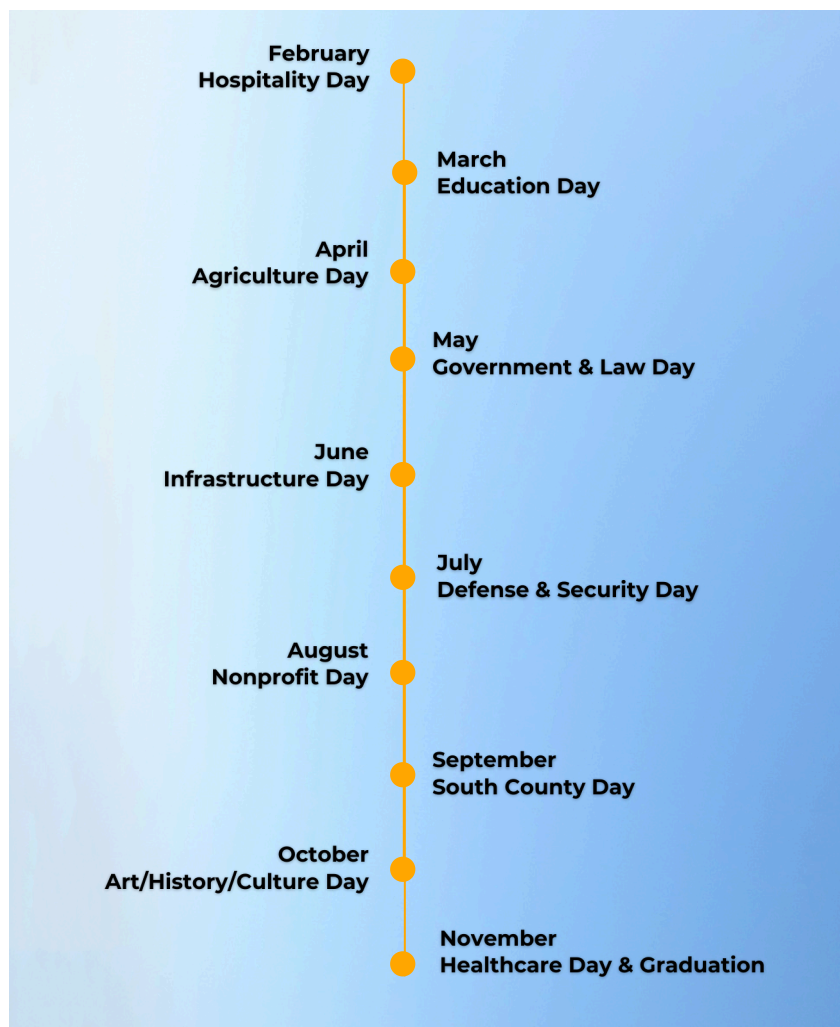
February
Hospitality Day

March
Education Day

April
Agriculture Day

May
Government & Law Day

June
Infrastructure Day

July
Defense & Security Day

August
Nonprofit Day

September
South County Day

October
Art/History/Culture Day

November
Healthcare Day & Graduation